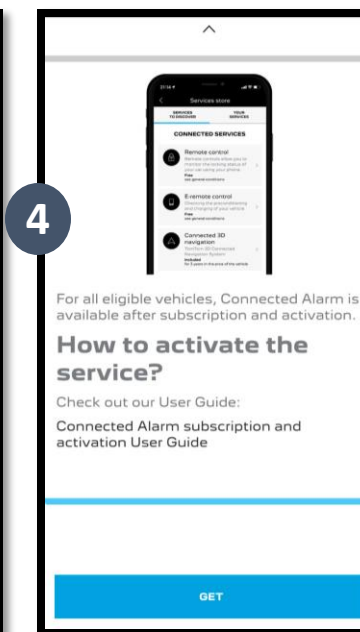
4

Services store

SERVICES TO DISCOVER

YOUR SERVICES

CONNECTED SERVICES

Remote control

E-remote control

Connected 3D navigation

For all eligible vehicles, Connected Alarm is available after subscription and activation.

How to activate the service?

Check out our User Guide:

Connected Alarm subscription and activation User Guide

GET